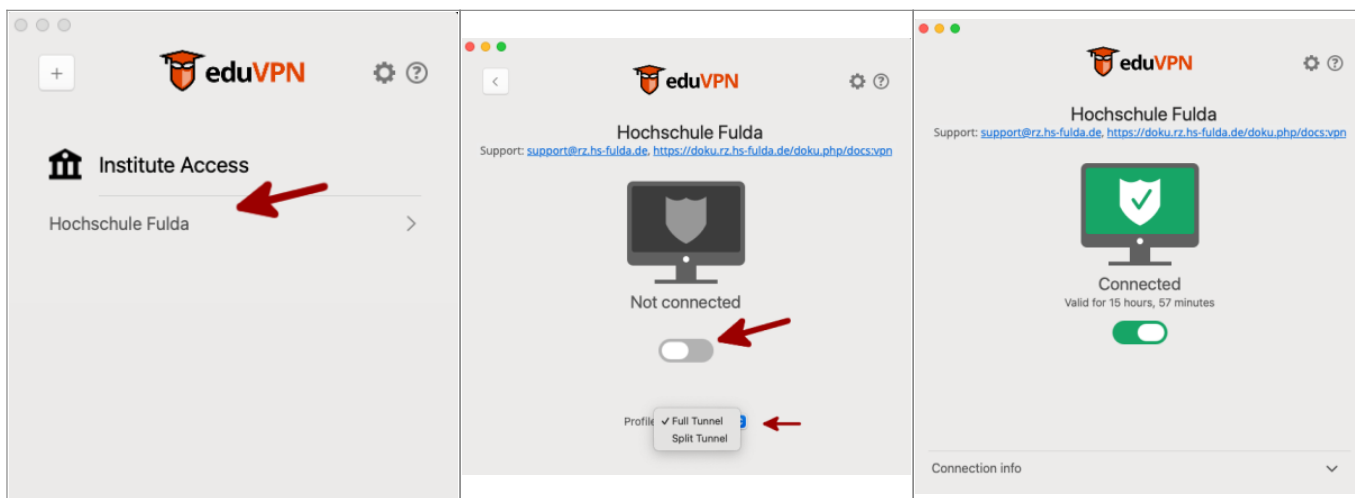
+

eduVPN

Institute Access

Hochschule Fulda

eduVPN

Hochschule Fulda

Support: support@rz.hs-fulda.de, https://doku.rz.hs-fulda.de/doku.php/docs:vpn

Not connected

Profile

✓ Full Tunnel

Split Tunnel

eduVPN

Hochschule Fulda

Support: support@rz.hs-fulda.de, https://doku.rz.hs-fulda.de/doku.php/docs:vpn

Connected

Valid for 15 hours, 57 minutes

Connection info